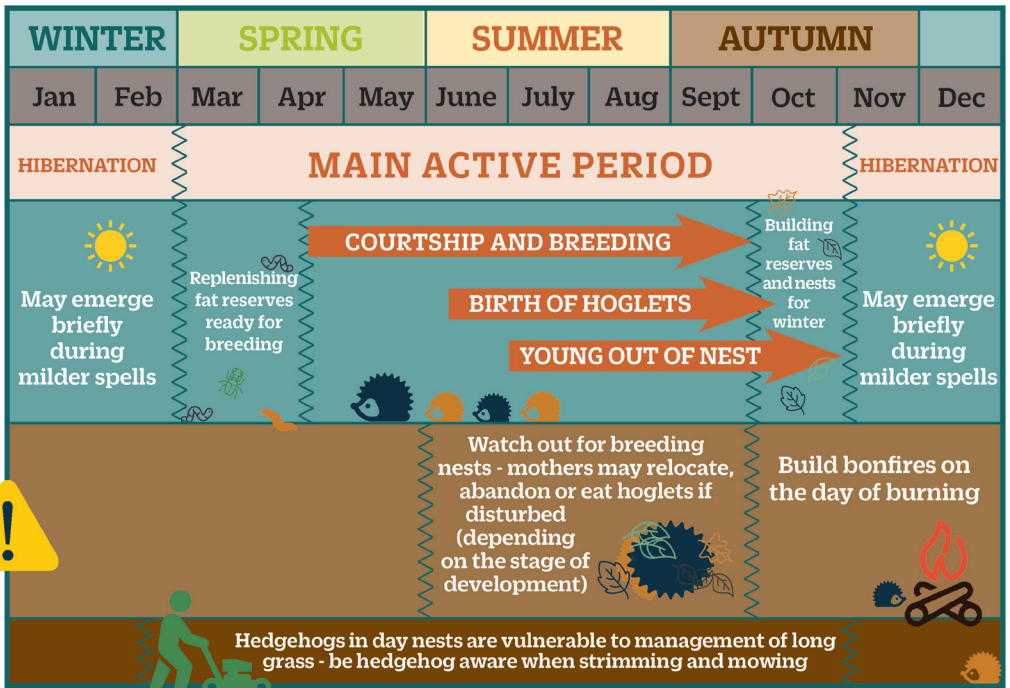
| WINTER | | SPRING | | | SUMMER | | | AUTUMN | | | |
|---|---|---|---|---|---|---|---|---|---|---|---|
| Jan | Feb | Mar | Apr | May | June | July | Aug | Sept | Oct | Nov | Dec |

HIBERNATION

MAIN ACTIVE PERIOD

HIBERNATION

May emerge briefly during milder spells

Replenishing fat reserves ready for breeding

COURTSHIP AND BREEDING

BIRTH OF HOGLETS

YOUNG OUT OF NEST

Building fat reserves and nests for winter

May emerge briefly during milder spells

Watch out for breeding nests - mothers may relocate, abandon or eat hoglets if disturbed (depending on the stage of development)

Build bonfires on the day of burning

Hedgehogs in day nests are vulnerable to management of long grass - be hedgehog aware when strimming and mowing